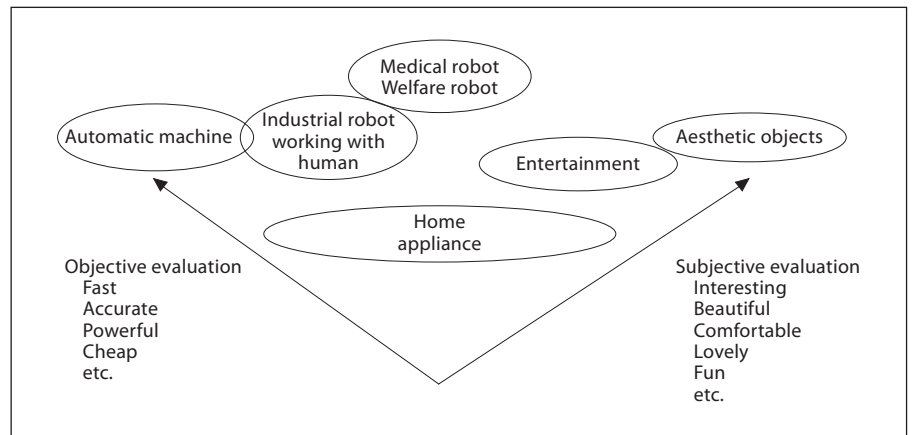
Medical robot
Welfare robot

Automatic machine

Industrial robot working with human

Entertainment

Aesthetic objects

Home appliance

Objective evaluation
Fast
Accurate
Powerful
Cheap
etc.

Subjective evaluation
Interesting
Beautiful
Comfortable
Lovely
Fun
etc.